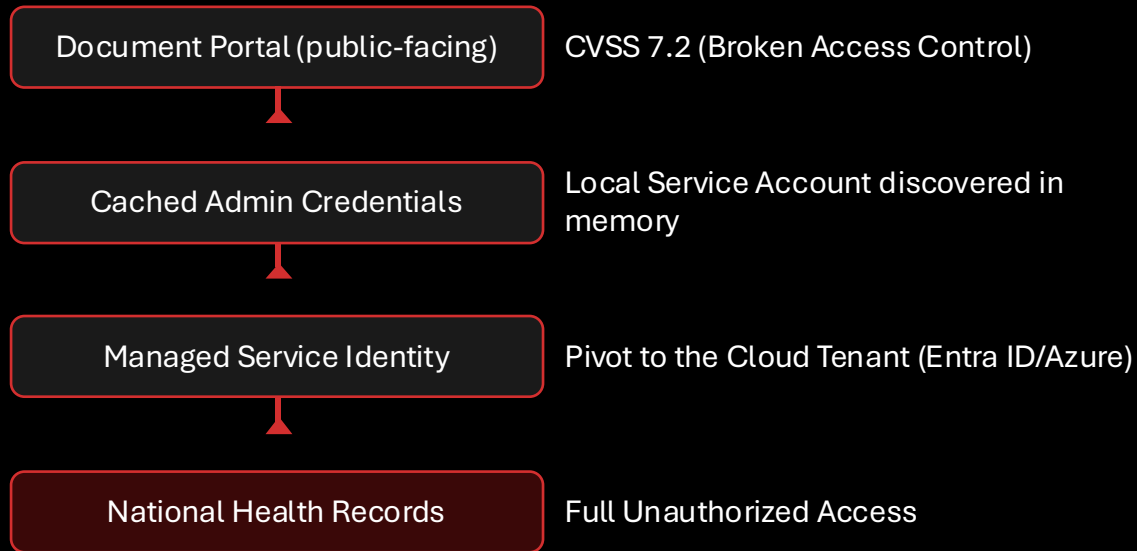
Document Portal (public-facing)

CVSS 7.2 (Broken Access Control)

Cached Admin Credentials

Local Service Account discovered in memory

Managed Service Identity

Pivot to the Cloud Tenant (Entra ID/Azure)

National Health Records

Full Unauthorized Access